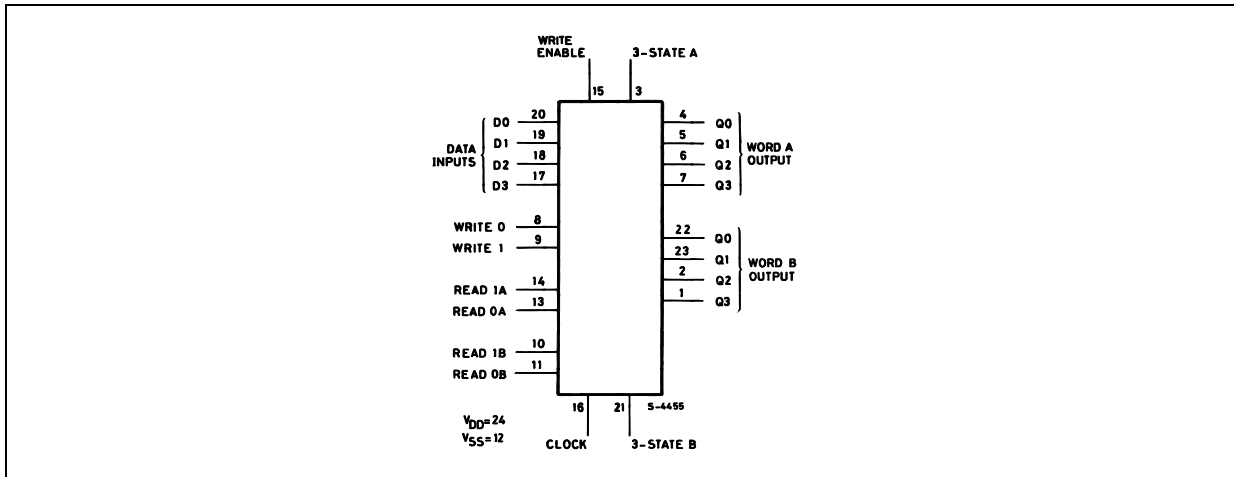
WRITE ENABLE
3-STATE A
15
3
DATA INPUTS
D0 20
D1 19
D2 18
D3 17
4 Q0
5 Q1
6 Q2
7 Q3
WORD A OUTPUT
WRITE 0 8
WRITE 1 9
22 Q0
23 Q1
2 Q2
1 Q3
WORD B OUTPUT
READ 1A 14
READ 0A 13
READ 1B 10
READ 0B 11
16
21
S-4455
$V_{DD}$=24
$V_{SS}$=12
CLOCK
3-STATE B